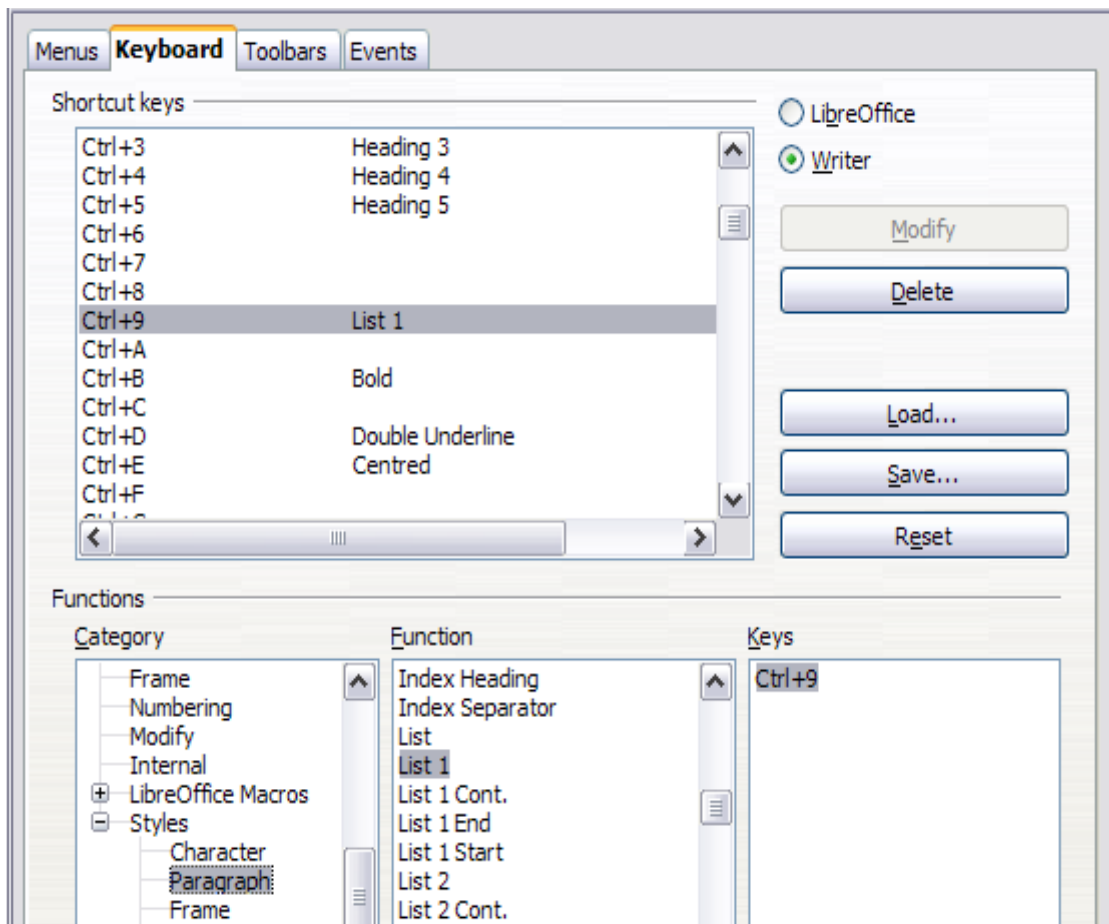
Menus Keyboard Toolbars Events

Shortcut keys

| | |
|---|---|
| Ctrl+3 | Heading 3 |
| Ctrl+4 | Heading 4 |
| Ctrl+5 | Heading 5 |
| Ctrl+6 | |
| Ctrl+7 | |
| Ctrl+8 | |
| Ctrl+9 | List 1 |
| Ctrl+A | |
| Ctrl+B | Bold |
| Ctrl+C | |
| Ctrl+D | Double Underline |
| Ctrl+E | Centred |
| Ctrl+F | |

LibreOffice
Writer

Modify
Delete
Load...
Save...
Reset

Functions

Category
Frame
Numbering
Modify
Internal
LibreOffice Macros
Styles
Character
Paragraph
Frame

Function
Index Heading
Index Separator
List
List 1
List 1 Cont.
List 1 End
List 1 Start
List 2
List 2 Cont.

Keys
Ctrl+9